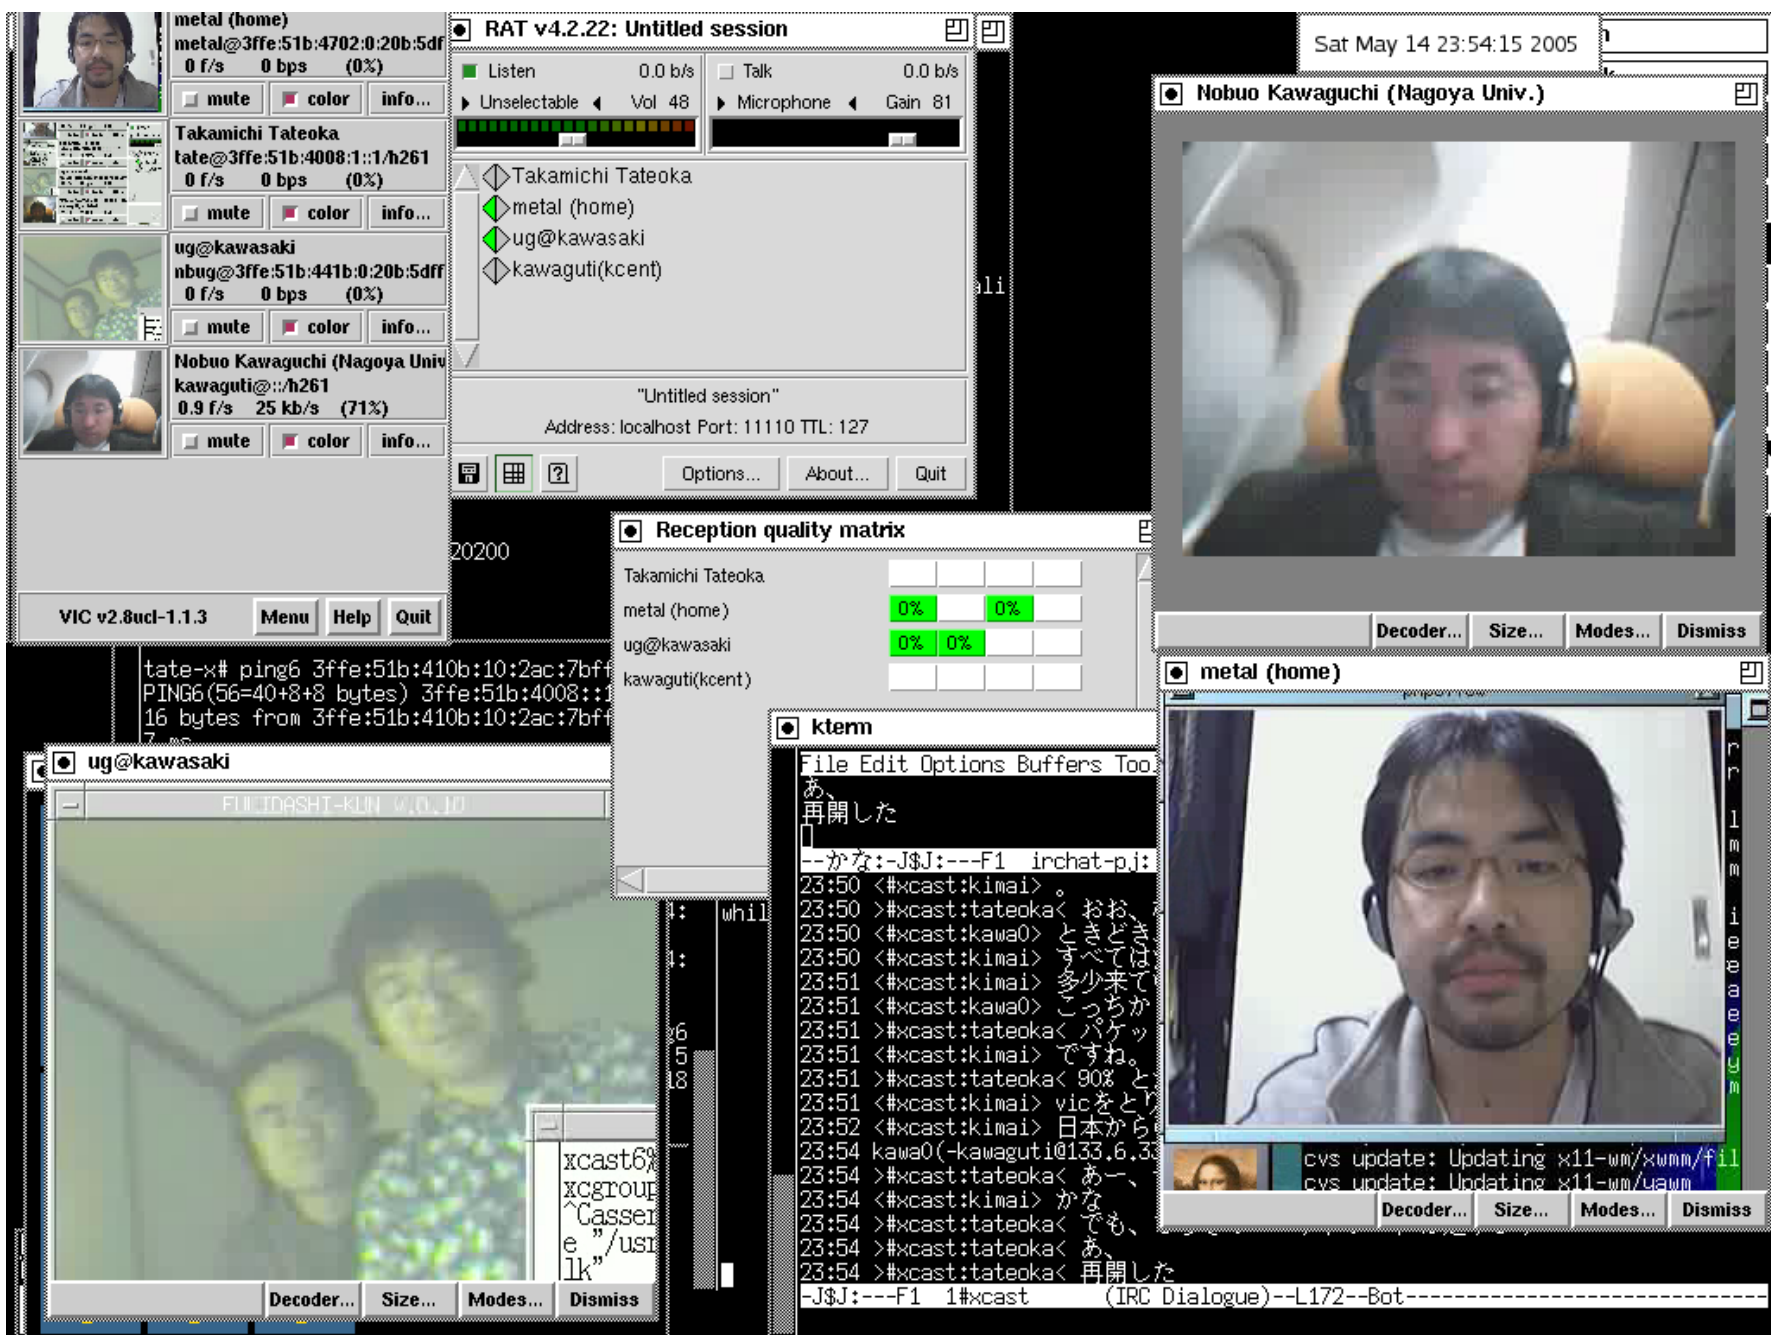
metal (home)
metal@3ffe:51b:4702:0:20b:5df
0 f/s 0 bps (0%)
mute color info...

Takamichi Tateoka
tate@3ffe:51b:4008:1::1/h261
0 f/s 0 bps (0%)
mute color info...

ug@kawasaki
nbug@3ffe:51b:441b:0:20b:5dff
0 f/s 0 bps (0%)
mute color info...

Nobuo Kawaguchi (Nagoya Univ
kawaguti@::/h261
0.9 f/s 25 kb/s (71%)
mute color info...

VIC v2.8ucl-1.1.3 Menu Help Quit

RAT v4.2.22: Untitled session
Listen 0.0 b/s
Unselectable Vol 48
Talk 0.0 b/s
Microphone Gain 81
Takamichi Tateoka
metal (home)
ug@kawasaki
kawaguti(kcent)
"Untitled session"
Address: localhost Port: 11110 TTL: 127
Options... About... Quit

Sat May 14 23:54:15 2005

Nobuo Kawaguchi (Nagoya Univ.)
Decoder... Size... Modes... Dismiss

ali

20200

Reception quality matrix
Takamichi Tateoka
metal (home) 0% 0%
ug@kawasaki 0% 0%
kawaguti(kcent)

tate-x# ping6 3ffe:51b:410b:10:2ac:7bff
PING6(56=40+8+8 bytes) 3ffe:51b:4008::1
16 bytes from 3ffe:51b:410b:10:2ac:7bff

ug@kawasaki
FUKIDASHI-KUN V0.0.10
xcast6%
xcgroup
^Casser
e "/usr
lk"
Decoder... Size... Modes... Dismiss

whil

kterm
File Edit Options Buffers Too
あ、
再開した
--かな:-J$J:---F1 irchat-pj:
23:50 <#xcast:kimai> 。
23:50 >#xcast:tateoka< おお、
23:50 <#xcast:kawa0> ときどき
23:50 <#xcast:kimai> すべては
23:51 <#xcast:kimai> 多少来て
23:51 <#xcast:kawa0> こっちか
23:51 >#xcast:tateoka< パケッ
23:51 <#xcast:kimai> ですね。
23:51 >#xcast:tateoka< 90% と
23:51 <#xcast:kimai> vicをと
23:52 <#xcast:kimai> 日本から
23:54 kawa0(-kawaguti@133.6.3
23:54 >#xcast:tateoka< あー、
23:54 <#xcast:kimai> かな
23:54 >#xcast:tateoka< でも、
23:54 >#xcast:tateoka< あ、
23:54 >#xcast:tateoka< 再開した
-J$J:---F1 1#xcast (IRC Dialogue)--L172--Bot-----

metal (home)
cvs update: Updating x11-wm/xwmm/fil
cvs update: Updating x11-wm/uawm
Decoder... Size... Modes... Dismiss